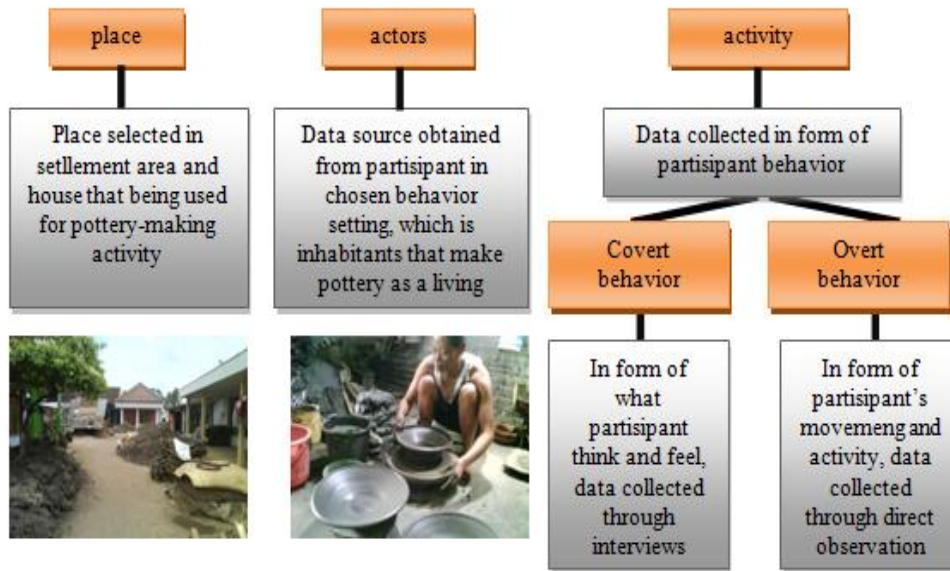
place

actors

activity

Place selected in setllement area and house that being used for pottery-making activity

Data source obtained from partisipant in chosen behavior setting, which is inhabitants that make pottery as a living

Data collected in form of partisipant behavior

Covert behavior

Overt behavior

In form of what partisipant think and feel, data collected through interviews

In form of partisipant's movemeng and activity, data collected through direct observation